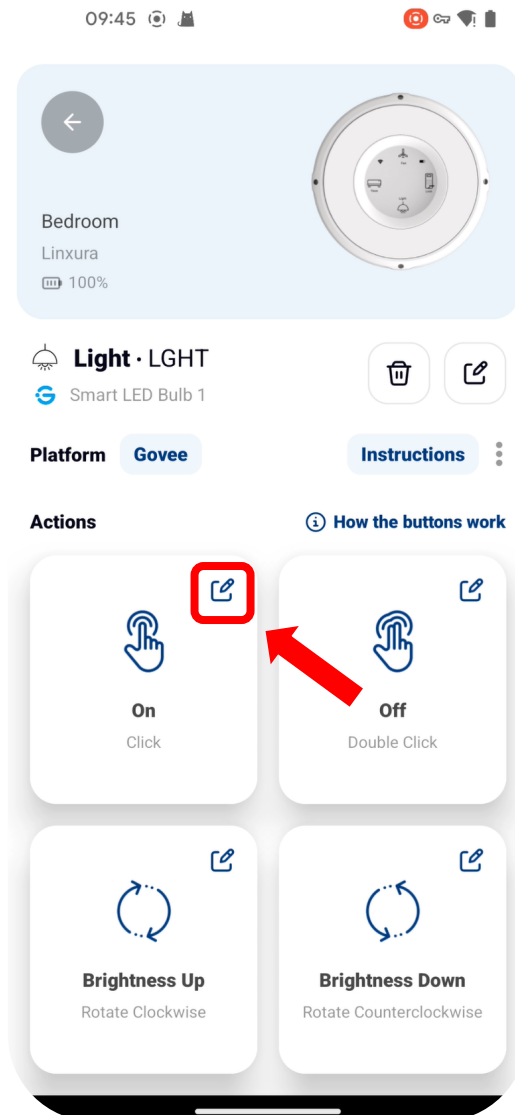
09:45

Bedroom

Linxura

100%

Light · LGHT

Smart LED Bulb 1

Platform Govee

Instructions

Actions

How the buttons work

On

Click

Off

Double Click

Brightness Up

Rotate Clockwise

Brightness Down

Rotate Counterclockwise